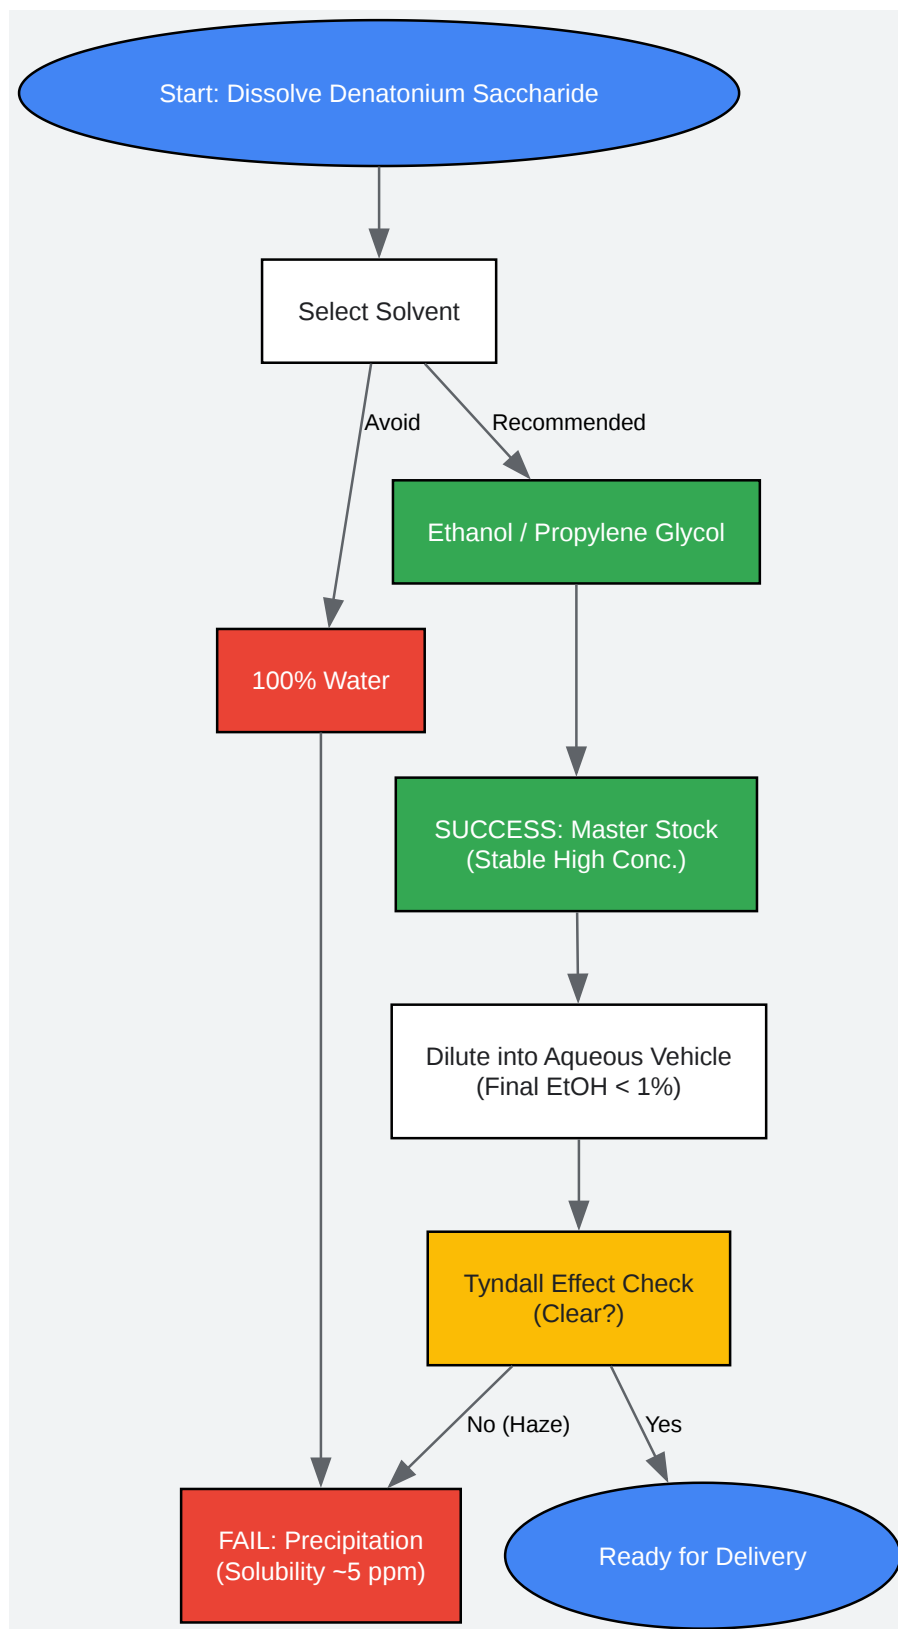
Start: Dissolve Denatonium Saccharide

Select Solvent

Avoid

Recommended

Ethanol / Propylene Glycol

100% Water

SUCCESS: Master Stock (Stable High Conc.)

Dilute into Aqueous Vehicle (Final EtOH < 1%)

Tyndall Effect Check (Clear?)

No (Haze)

Yes

FAIL: Precipitation (Solubility ~5 ppm)

Ready for Delivery